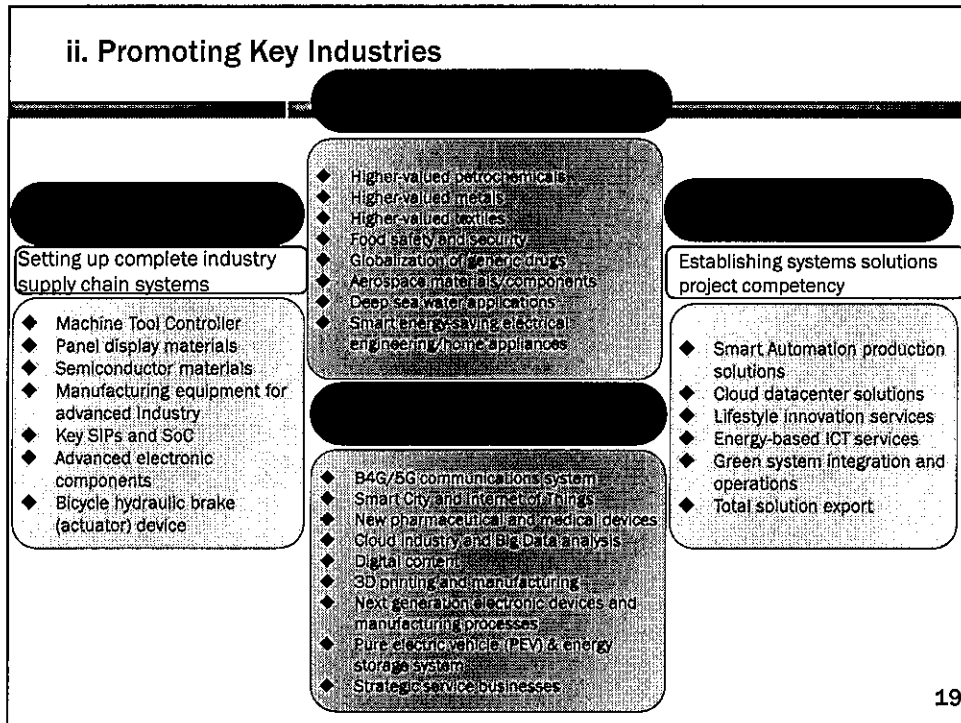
ii. Promoting Key Industries

Setting up complete industry supply chain systems

◆ Machine Tool Controller
◆ Panel display materials
◆ Semiconductor materials
◆ Manufacturing equipment for advanced industry
◆ Key SIPs and SoC
◆ Advanced electronic components
◆ Bicycle hydraulic brake (actuator) device

◆ Higher-valued petrochemicals
◆ Higher-valued metals
◆ Higher-valued textiles
◆ Food safety and security
◆ Globalization of generic drugs
◆ Aerospace materials/components
◆ Deep sea water applications
◆ Smart energy-saving electrical engineering/home appliances

◆ B4G/5G communications system
◆ Smart City and Internet of Things
◆ New pharmaceutical and medical devices
◆ Cloud industry and Big Data analysis
◆ Digital content
◆ 3D printing and manufacturing
◆ Next generation electronic devices and manufacturing processes
◆ Pure electric vehicle (PEV) & energy storage system
◆ Strategic service businesses

Establishing systems solutions project competency

◆ Smart Automation production solutions
◆ Cloud datacenter solutions
◆ Lifestyle innovation services
◆ Energy-based ICT services
◆ Green system integration and operations
◆ Total solution export

19